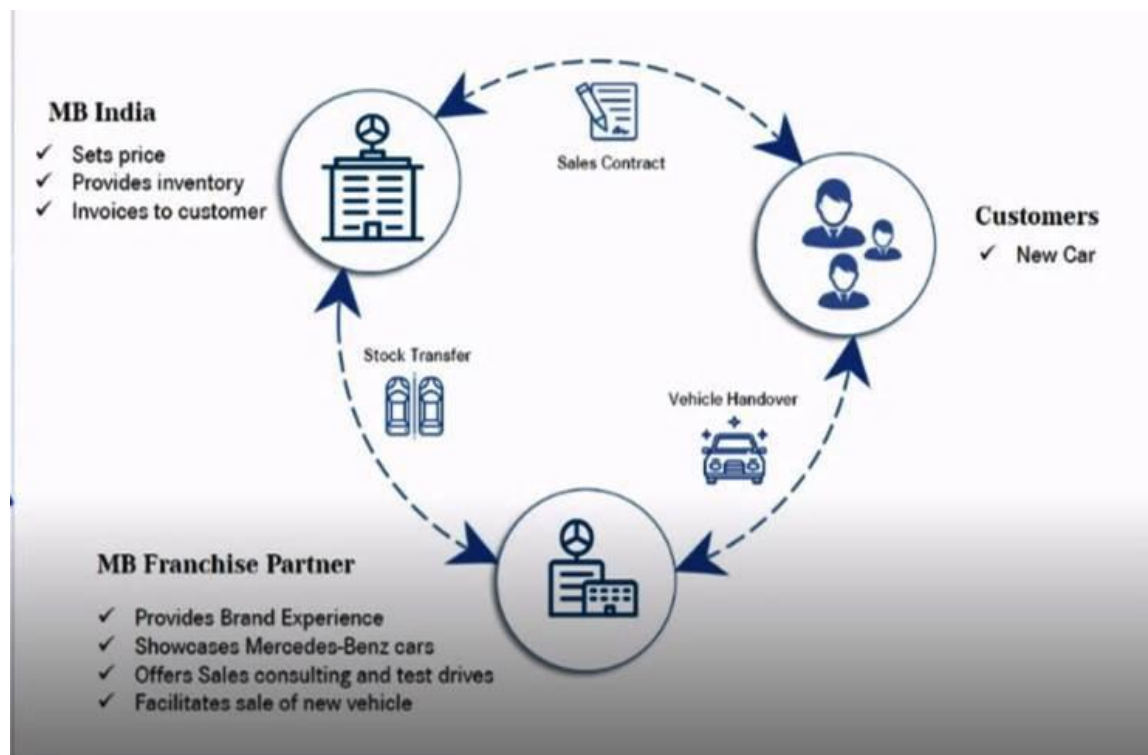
MB India
✓ Sets price
✓ Provides inventory
✓ Invoices to customer

Sales Contract

Customers
✓ New Car

Stock Transfer

Vehicle Handover

MB Franchise Partner
✓ Provides Brand Experience
✓ Showcases Mercedes-Benz cars
✓ Offers Sales consulting and test drives
✓ Facilitates sale of new vehicle